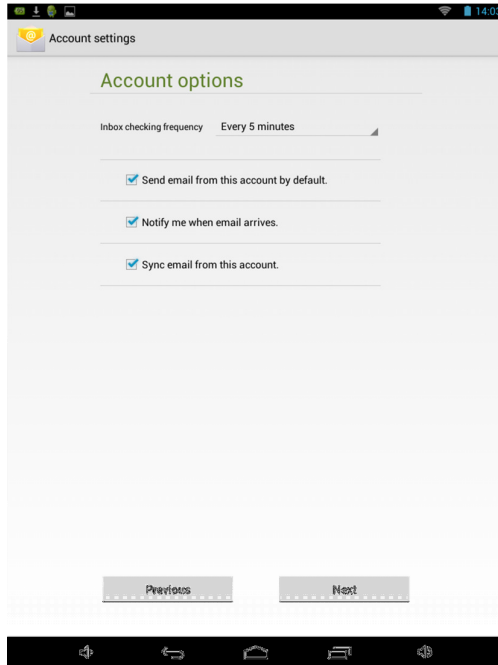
14:0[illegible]

Account settings

Account options

Inbox checking frequency Every 5 minutes

Send email from this account by default.

Notify me when email arrives.

Sync email from this account.

Previous

Next